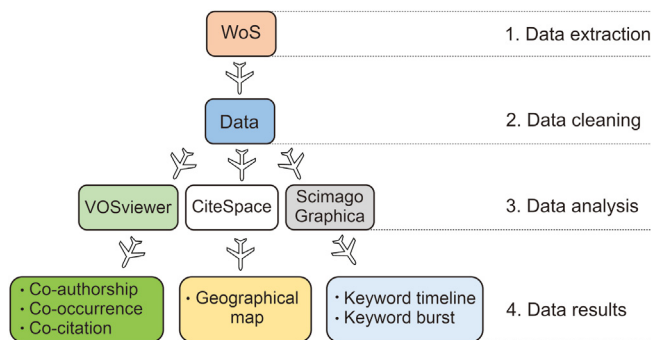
WoS

1. Data extraction

Data

2. Data cleaning

VOSviewer

CiteSpace

Scimago Graphica

3. Data analysis

• Co-authorship
• Co-occurrence
• Co-citation

• Geographical map

• Keyword timeline
• Keyword burst

4. Data results